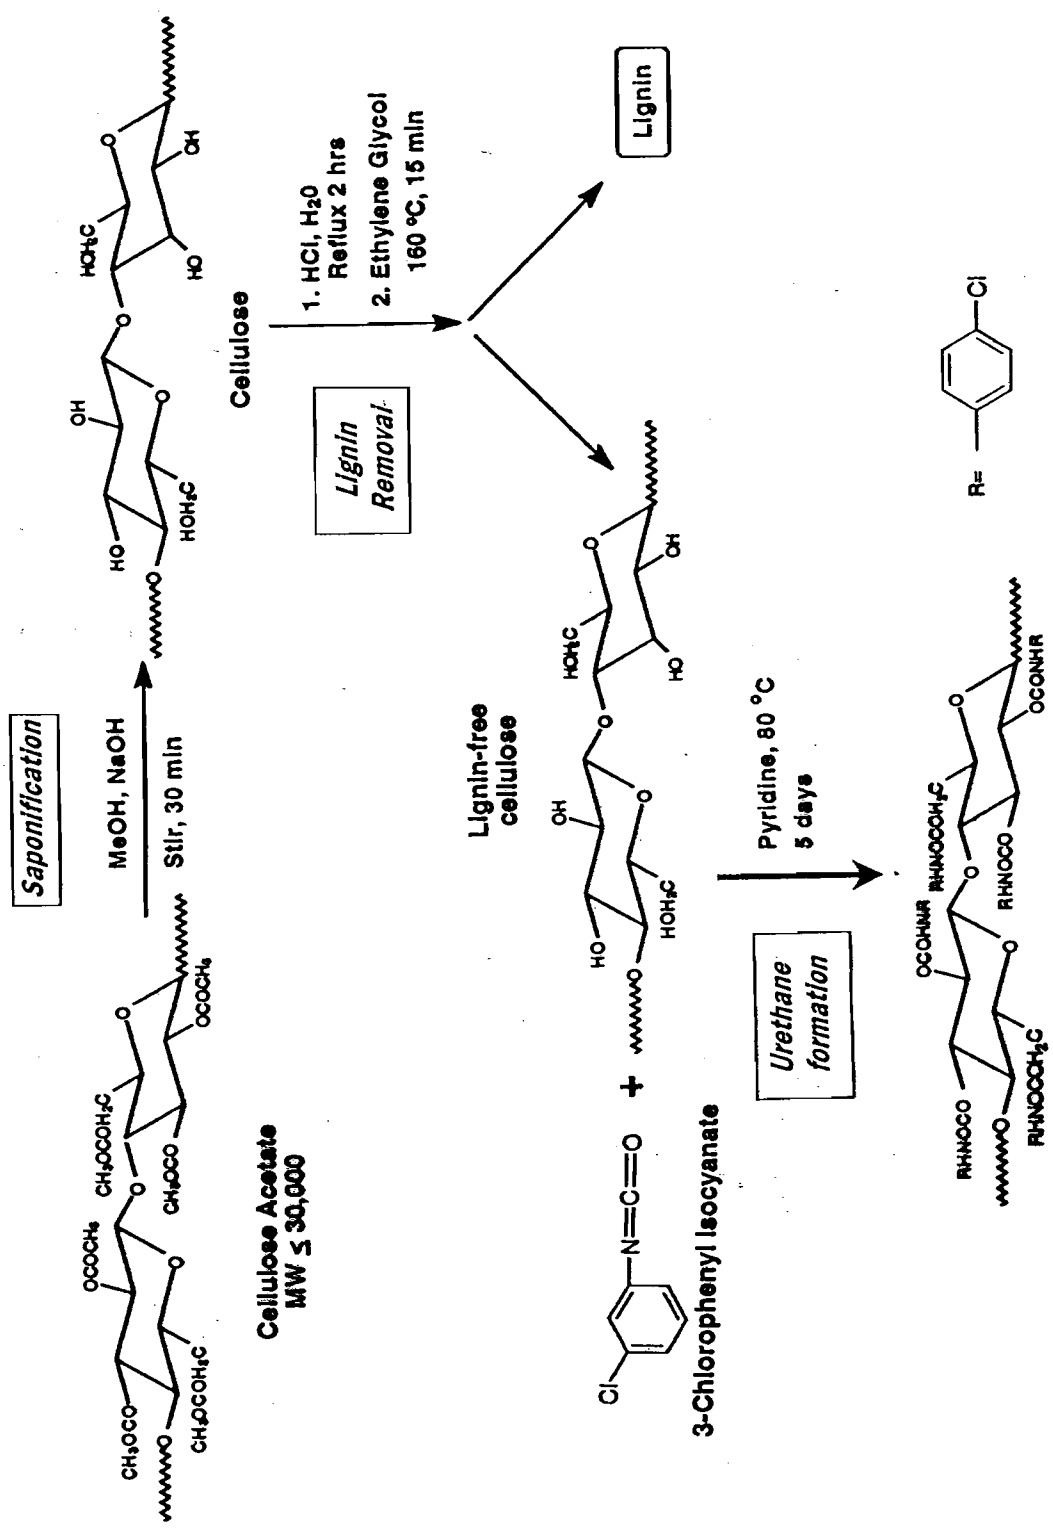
Saponification

MeOH, NaOH

Stir, 30 min

$OCOCH_3$ $CH_3OCO$ $CH_2OCOH_2C$ $CH_3OCO$ $CH_2OCOH_2C$ $OCOCH_3$

Cellulose Acetate
MW ≤ 30,000

HO OH $HOH_2C$ $HOH_2C$ HO OH

Cellulose

1. HCl, $H_2O$
Reflux 2 hrs
2. Ethylene Glycol
160 °C, 15 min

Lignin Removal

Lignin

HO OH $HOH_2C$ $HOH_2C$ HO OH

Lignin-free cellulose

Cl N=C=O

3-Chlorophenyl Isocyanate

+

Pyridine, 80 °C
5 days

Urethane formation

RHNOCO OCOHNR RHNOCOH₂C RHNOCOH₂C RHNOCO OCONHR

R= Cl